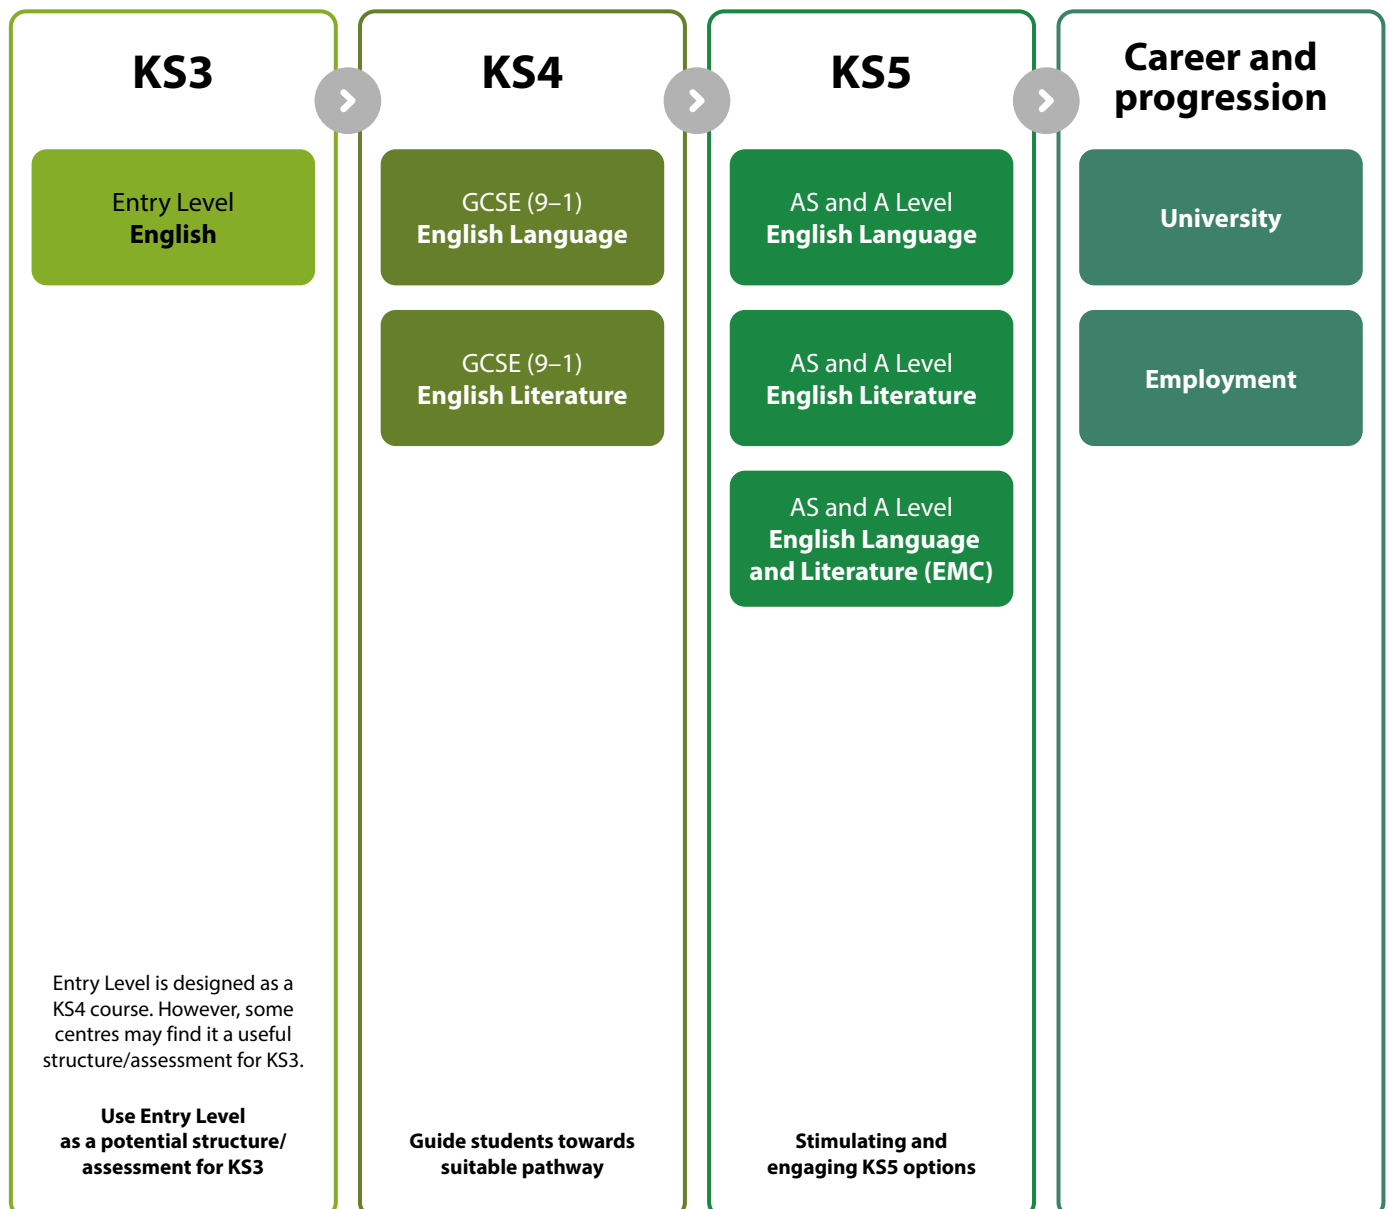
KS3

Entry Level
English

Entry Level is designed as a KS4 course. However, some centres may find it a useful structure/assessment for KS3.

Use Entry Level as a potential structure/ assessment for KS3

KS4

GCSE (9–1)
English Language

GCSE (9–1)
English Literature

Guide students towards suitable pathway

KS5

AS and A Level
English Language

AS and A Level
English Literature

AS and A Level
English Language and Literature (EMC)

Stimulating and engaging KS5 options

Career and progression

University

Employment